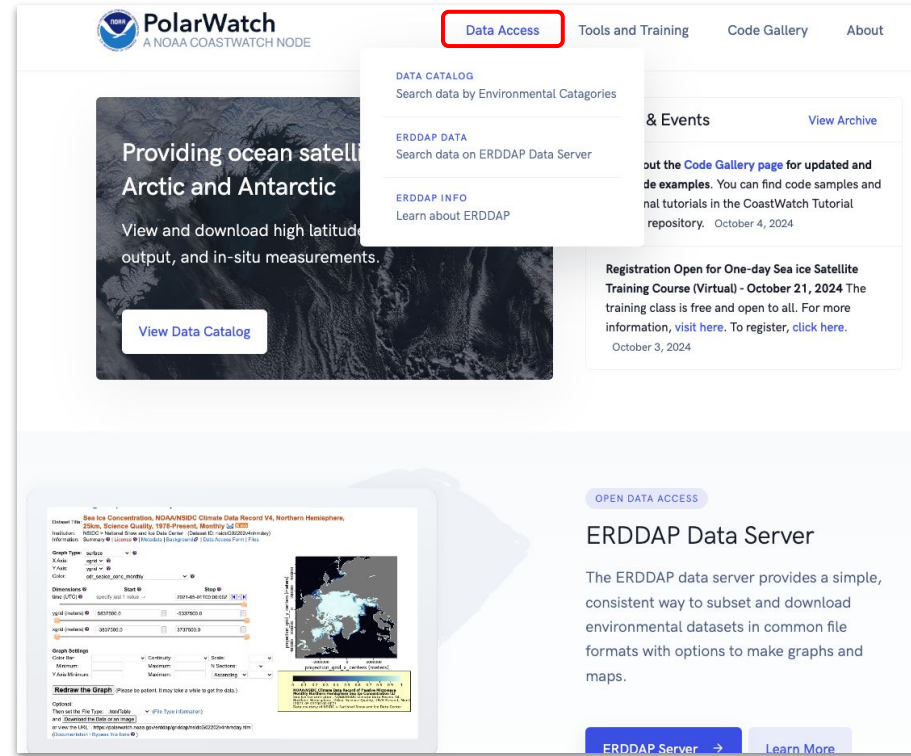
PolarWatch
A NOAA COASTWATCH NODE

Data Access Tools and Training Code Gallery About

DATA CATALOG
Search data by Environmental Catagories

ERDDAP DATA
Search data on ERDDAP Data Server

ERDDAP INFO
Learn about ERDDAP

Providing ocean satelli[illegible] Arctic and Antarctic

View and download high latitude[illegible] output, and in-situ measurements.

View Data Catalog

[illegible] & Events View Archive

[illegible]out the Code Gallery page for updated and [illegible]de examples. You can find code samples and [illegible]nal tutorials in the CoastWatch Tutorial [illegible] repository. October 4, 2024

Registration Open for One-day Sea ice Satellite Training Course (Virtual) - October 21, 2024 The training class is free and open to all. For more information, visit here. To register, click here. October 3, 2024

Dataset Title: Sea Ice Concentration, NOAA/NSIDC Climate Data Record V4, Northern Hemisphere, 25km, Science Quality, 1978-Present, Monthly

Redraw the Graph

OPEN DATA ACCESS

ERDDAP Data Server

The ERDDAP data server provides a simple, consistent way to subset and download environmental datasets in common file formats with options to make graphs and maps.

ERDDAP Server →

Learn More